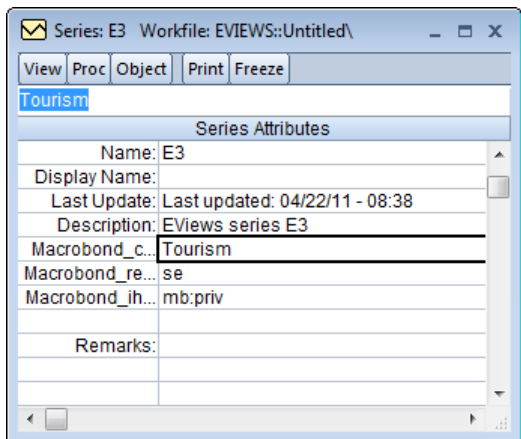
Series: E3 Workfile: EVIEWS::Untitled\

View | Proc | Object | Print | Freeze

Tourism

Series Attributes

| | |
|---|---|
| Name: | E3 |
| Display Name: | |
| Last Update: | Last updated: 04/22/11 - 08:38 |
| Description: | EViews series E3 |
| Macrobond_c... | Tourism |
| Macrobond_re... | se |
| Macrobond_ih... | mb:priv |
| | |
| Remarks: | |
| | |
| | |